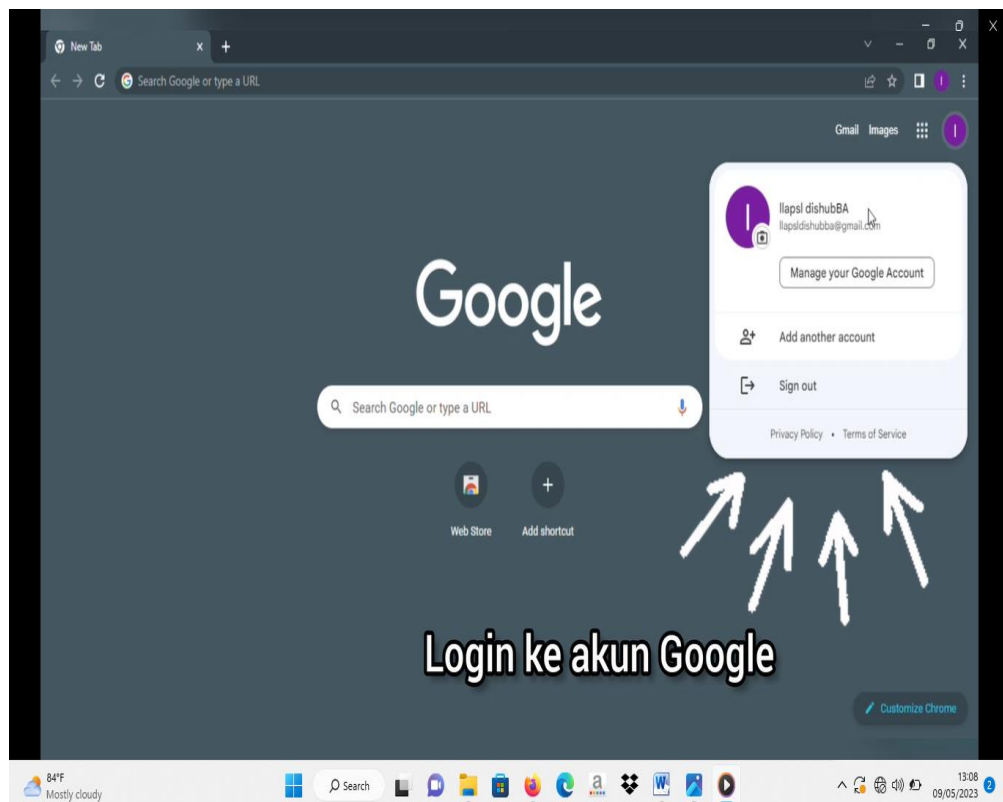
New Tab

Search Google or type a URL

Gmail Images

I

llapsl dishubBA
llapsldishubba@gmail.com

Manage your Google Account

Add another account

Sign out

Privacy Policy • Terms of Service

Google

Search Google or type a URL

Web Store

Add shortcut

Login ke akun Google

Customize Chrome

84°F
Mostly cloudy

Search

13:08
09/05/2023

2